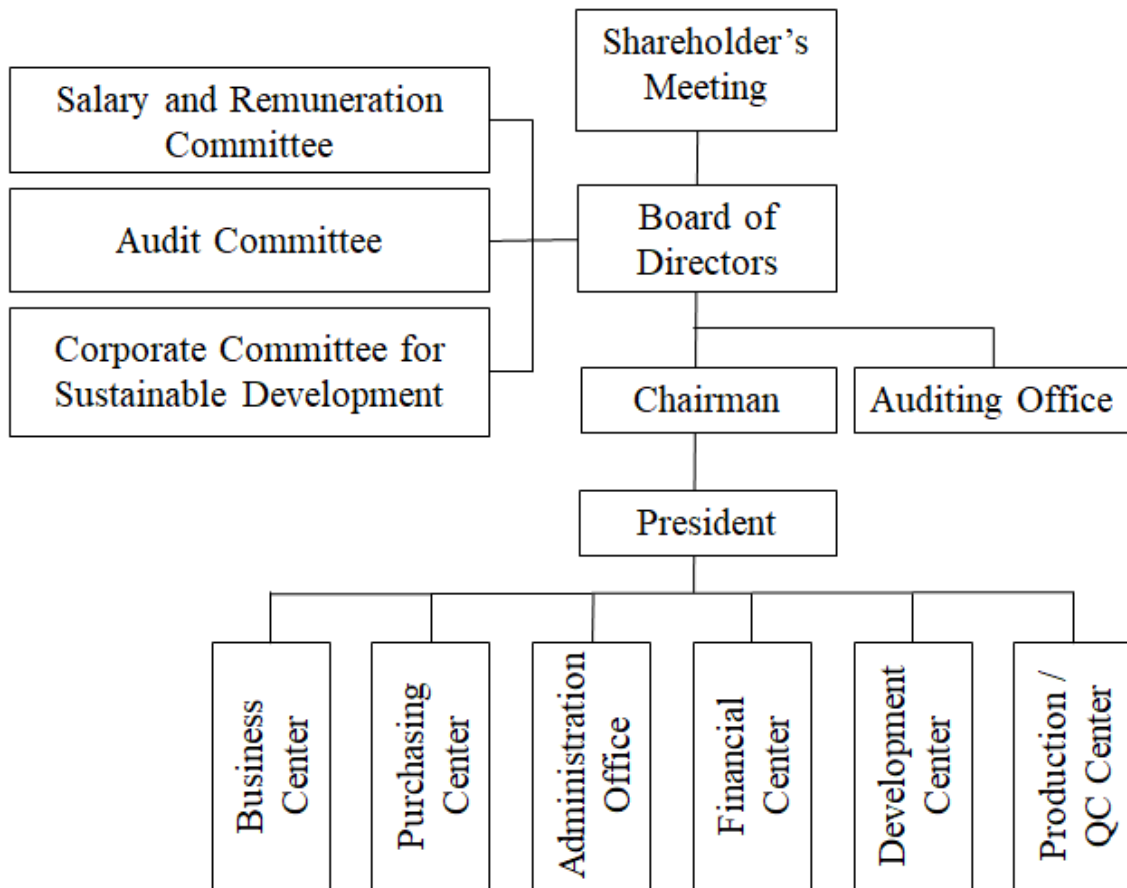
Shareholder's Meeting

Salary and Remuneration Committee

Audit Committee

Corporate Committee for Sustainable Development

Board of Directors

Chairman

Auditing Office

President

Business Center

Purchasing Center

Administration Office

Financial Center

Development Center

Production / QC Center